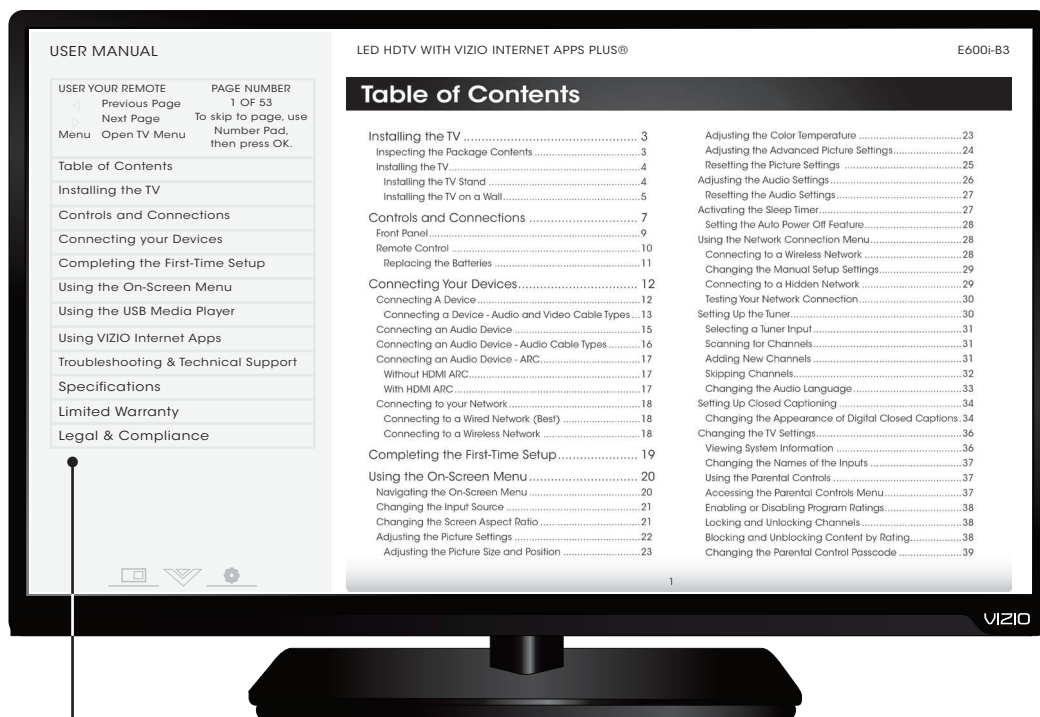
USER MANUAL

LED HDTV WITH VIZIO INTERNET APPS PLUS®

E600i-B3

USER YOUR REMOTE
Previous Page
Next Page
Menu Open TV Menu

PAGE NUMBER
1 OF 53
To skip to page, use Number Pad, then press OK.

Table of Contents
Installing the TV
Controls and Connections
Connecting your Devices
Completing the First-Time Setup
Using the On-Screen Menu
Using the USB Media Player
Using VIZIO Internet Apps
Troubleshooting & Technical Support
Specifications
Limited Warranty
Legal & Compliance

Table of Contents

Installing the TV ..... 3
Inspecting the Package Contents ..... 3
Installing the TV ..... 4
Installing the TV Stand ..... 4
Installing the TV on a Wall ..... 5
Controls and Connections ..... 7
Front Panel ..... 9
Remote Control ..... 10
Replacing the Batteries ..... 11
Connecting Your Devices ..... 12
Connecting A Device ..... 12
Connecting a Device - Audio and Video Cable Types ..... 13
Connecting an Audio Device ..... 15
Connecting an Audio Device - Audio Cable Types ..... 16
Connecting an Audio Device - ARC ..... 17
Without HDMI ARC ..... 17
With HDMI ARC ..... 17
Connecting to your Network ..... 18
Connecting to a Wired Network (Best) ..... 18
Connecting to a Wireless Network ..... 18
Completing the First-Time Setup ..... 19
Using the On-Screen Menu ..... 20
Navigating the On-Screen Menu ..... 20
Changing the Input Source ..... 21
Changing the Screen Aspect Ratio ..... 21
Adjusting the Picture Settings ..... 22
Adjusting the Picture Size and Position ..... 23

Adjusting the Color Temperature ..... 23
Adjusting the Advanced Picture Settings ..... 24
Resetting the Picture Settings ..... 25
Adjusting the Audio Settings ..... 26
Resetting the Audio Settings ..... 27
Activating the Sleep Timer ..... 27
Setting the Auto Power Off Feature ..... 28
Using the Network Connection Menu ..... 28
Connecting to a Wireless Network ..... 28
Changing the Manual Setup Settings ..... 29
Connecting to a Hidden Network ..... 29
Testing Your Network Connection ..... 30
Setting Up the Tuner ..... 30
Selecting a Tuner Input ..... 31
Scanning for Channels ..... 31
Adding New Channels ..... 31
Skipping Channels ..... 32
Changing the Audio Language ..... 33
Setting Up Closed Captioning ..... 34
Changing the Appearance of Digital Closed Captions ..... 34
Changing the TV Settings ..... 36
Viewing System Information ..... 36
Changing the Names of the Inputs ..... 37
Using the Parental Controls ..... 37
Accessing the Parental Controls Menu ..... 37
Enabling or Disabling Program Ratings ..... 38
Locking and Unlocking Channels ..... 38
Blocking and Unblocking Content by Rating ..... 38
Changing the Parental Control Passcode ..... 39

1

VIZIO